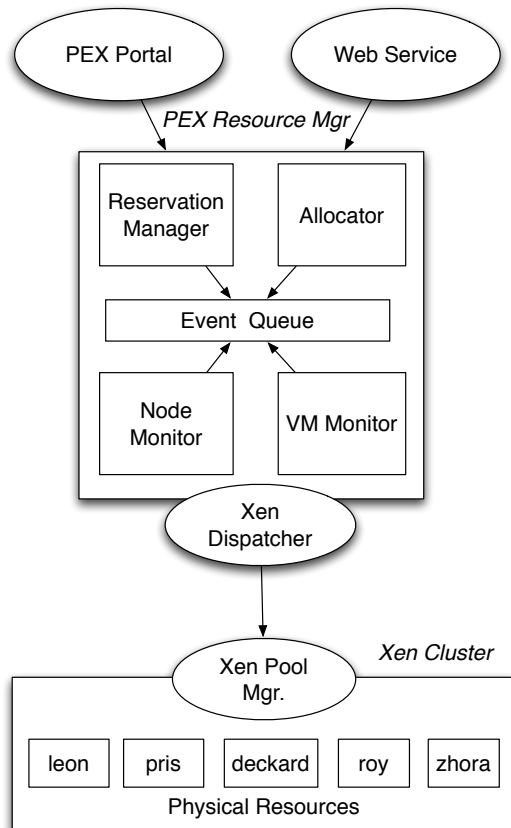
PEX Portal

Web Service

PEX Resource Mgr

Reservation Manager

Allocator

Event Queue

Node Monitor

VM Monitor

Xen Dispatcher

Xen Cluster

Xen Pool Mgr.

leon

pris

deckard

roy

zhora

Physical Resources